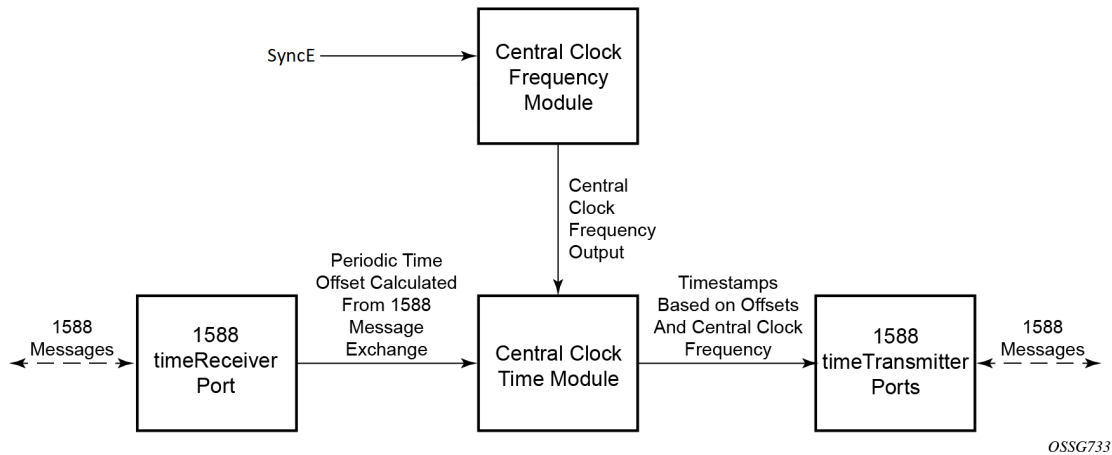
SyncE

Central Clock Frequency Module

Central Clock Frequency Output

1588 Messages

1588 timeReceiver Port

Periodic Time Offset Calculated From 1588 Message Exchange

Central Clock Time Module

Timestamps Based on Offsets And Central Clock Frequency

1588 timeTransmitter Ports

1588 Messages

OSSG733